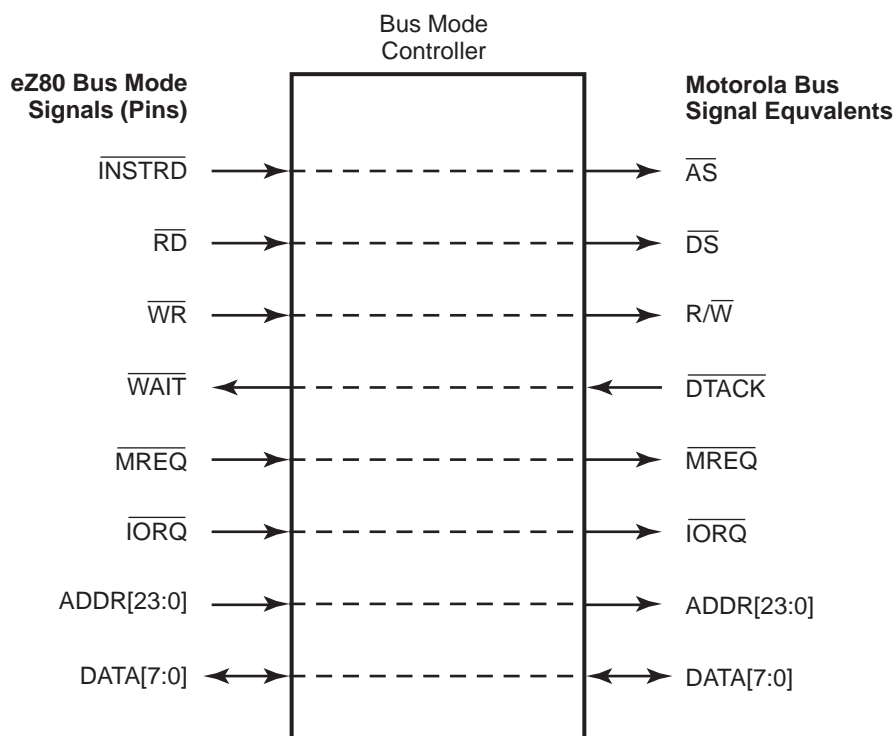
Bus Mode Controller

eZ80 Bus Mode Signals (Pins)

Motorola Bus Signal Equvalents

$\overline{\text{INSTRD}}$

$\overline{\text{AS}}$

$\overline{\text{RD}}$

$\overline{\text{DS}}$

$\overline{\text{WR}}$

$\text{R}/\overline{\text{W}}$

$\overline{\text{WAIT}}$

$\overline{\text{DTACK}}$

$\overline{\text{MREQ}}$

$\overline{\text{MREQ}}$

$\overline{\text{IORQ}}$

$\overline{\text{IORQ}}$

ADDR[23:0]

ADDR[23:0]

DATA[7:0]

DATA[7:0]